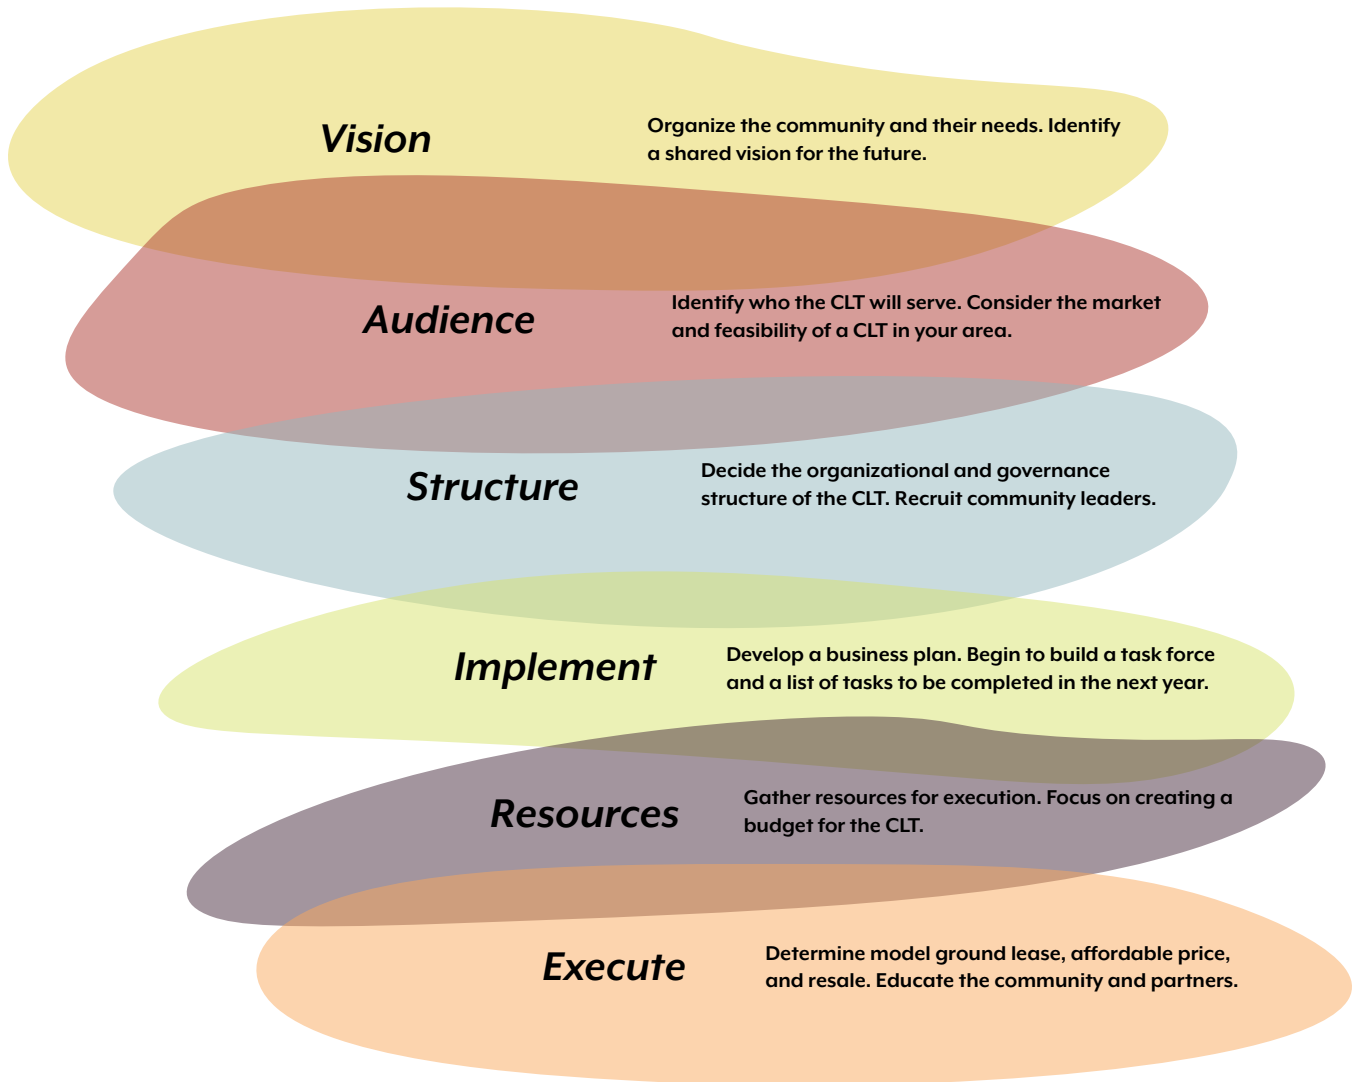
Vision
Organize the community and their needs. Identify a shared vision for the future.

Audience
Identify who the CLT will serve. Consider the market and feasibility of a CLT in your area.

Structure
Decide the organizational and governance structure of the CLT. Recruit community leaders.

Implement
Develop a business plan. Begin to build a task force and a list of tasks to be completed in the next year.

Resources
Gather resources for execution. Focus on creating a budget for the CLT.

Execute
Determine model ground lease, affordable price, and resale. Educate the community and partners.